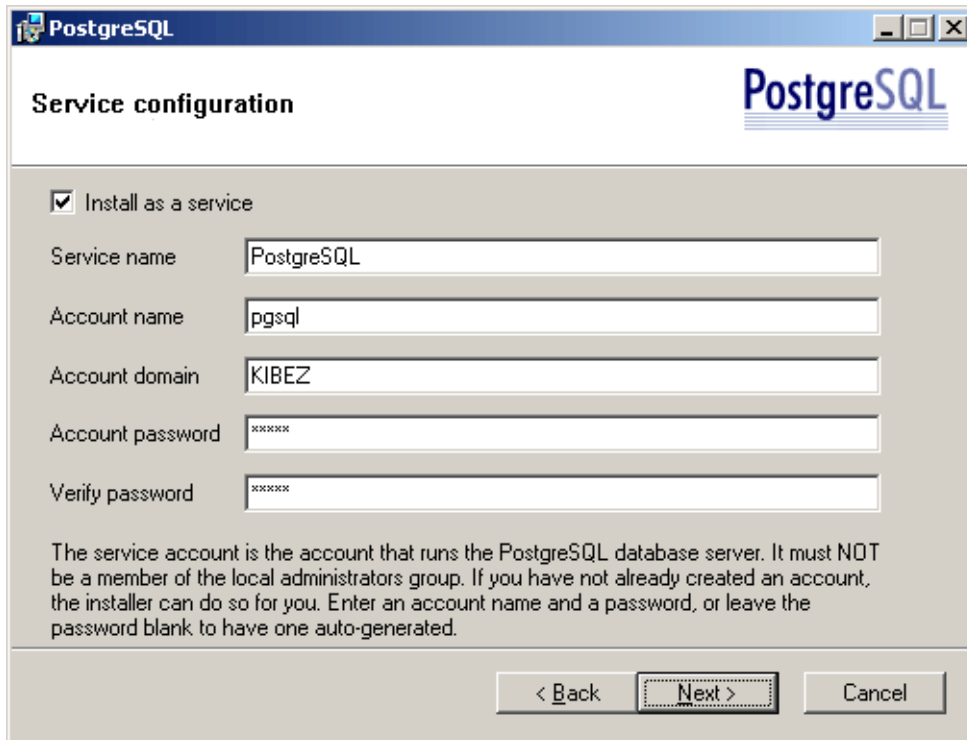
PostgreSQL

Service configuration

PostgreSQL

☑ Install as a service

Service name PostgreSQL

Account name pgsql

Account domain KIBEZ

Account password *****

Verify password *****

The service account is the account that runs the PostgreSQL database server. It must NOT be a member of the local administrators group. If you have not already created an account, the installer can do so for you. Enter an account name and a password, or leave the password blank to have one auto-generated.

< Back  Next >  Cancel